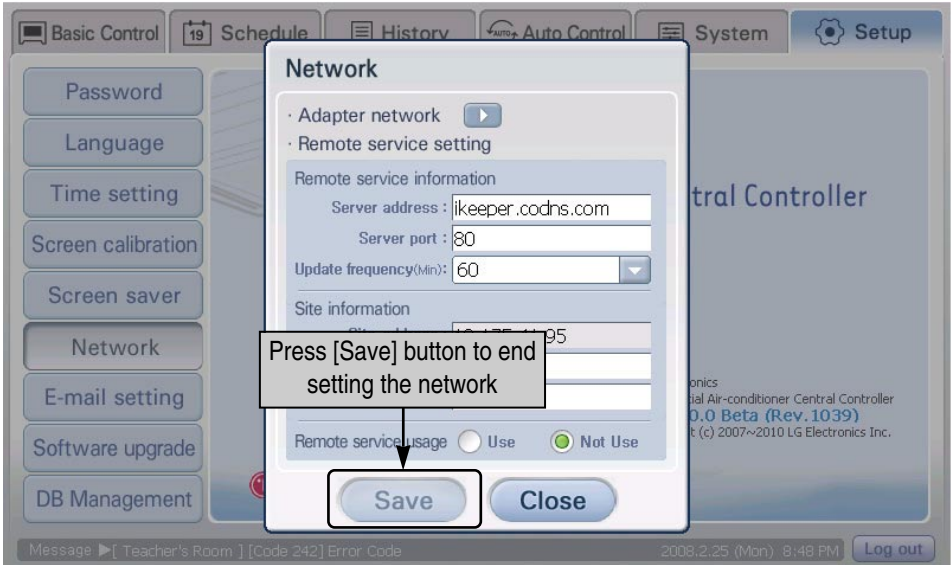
Basic Control
19 Schedule
History
AUTO Auto Control
System
Setup

Password
Language
Time setting
Screen calibration
Screen saver
Network
E-mail setting
Software upgrade
DB Management

Network

· Adapter network
· Remote service setting

Remote service information
Server address : ikeeper.codns.com
Server port : 80
Update frequency(Min): 60

Site information
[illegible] 95

Press [Save] button to end setting the network

Remote service usage Use Not Use

Save
Close

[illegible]tral Controller
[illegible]onics
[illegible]ial Air-conditioner Central Controller
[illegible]0.0 Beta (Rev.1039)
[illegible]t (c) 2007~2010 LG Electronics Inc.

Message ▶[ Teacher's Room ] [Code 242] Error Code
2008.2.25 (Mon) 8:48 PM
Log out